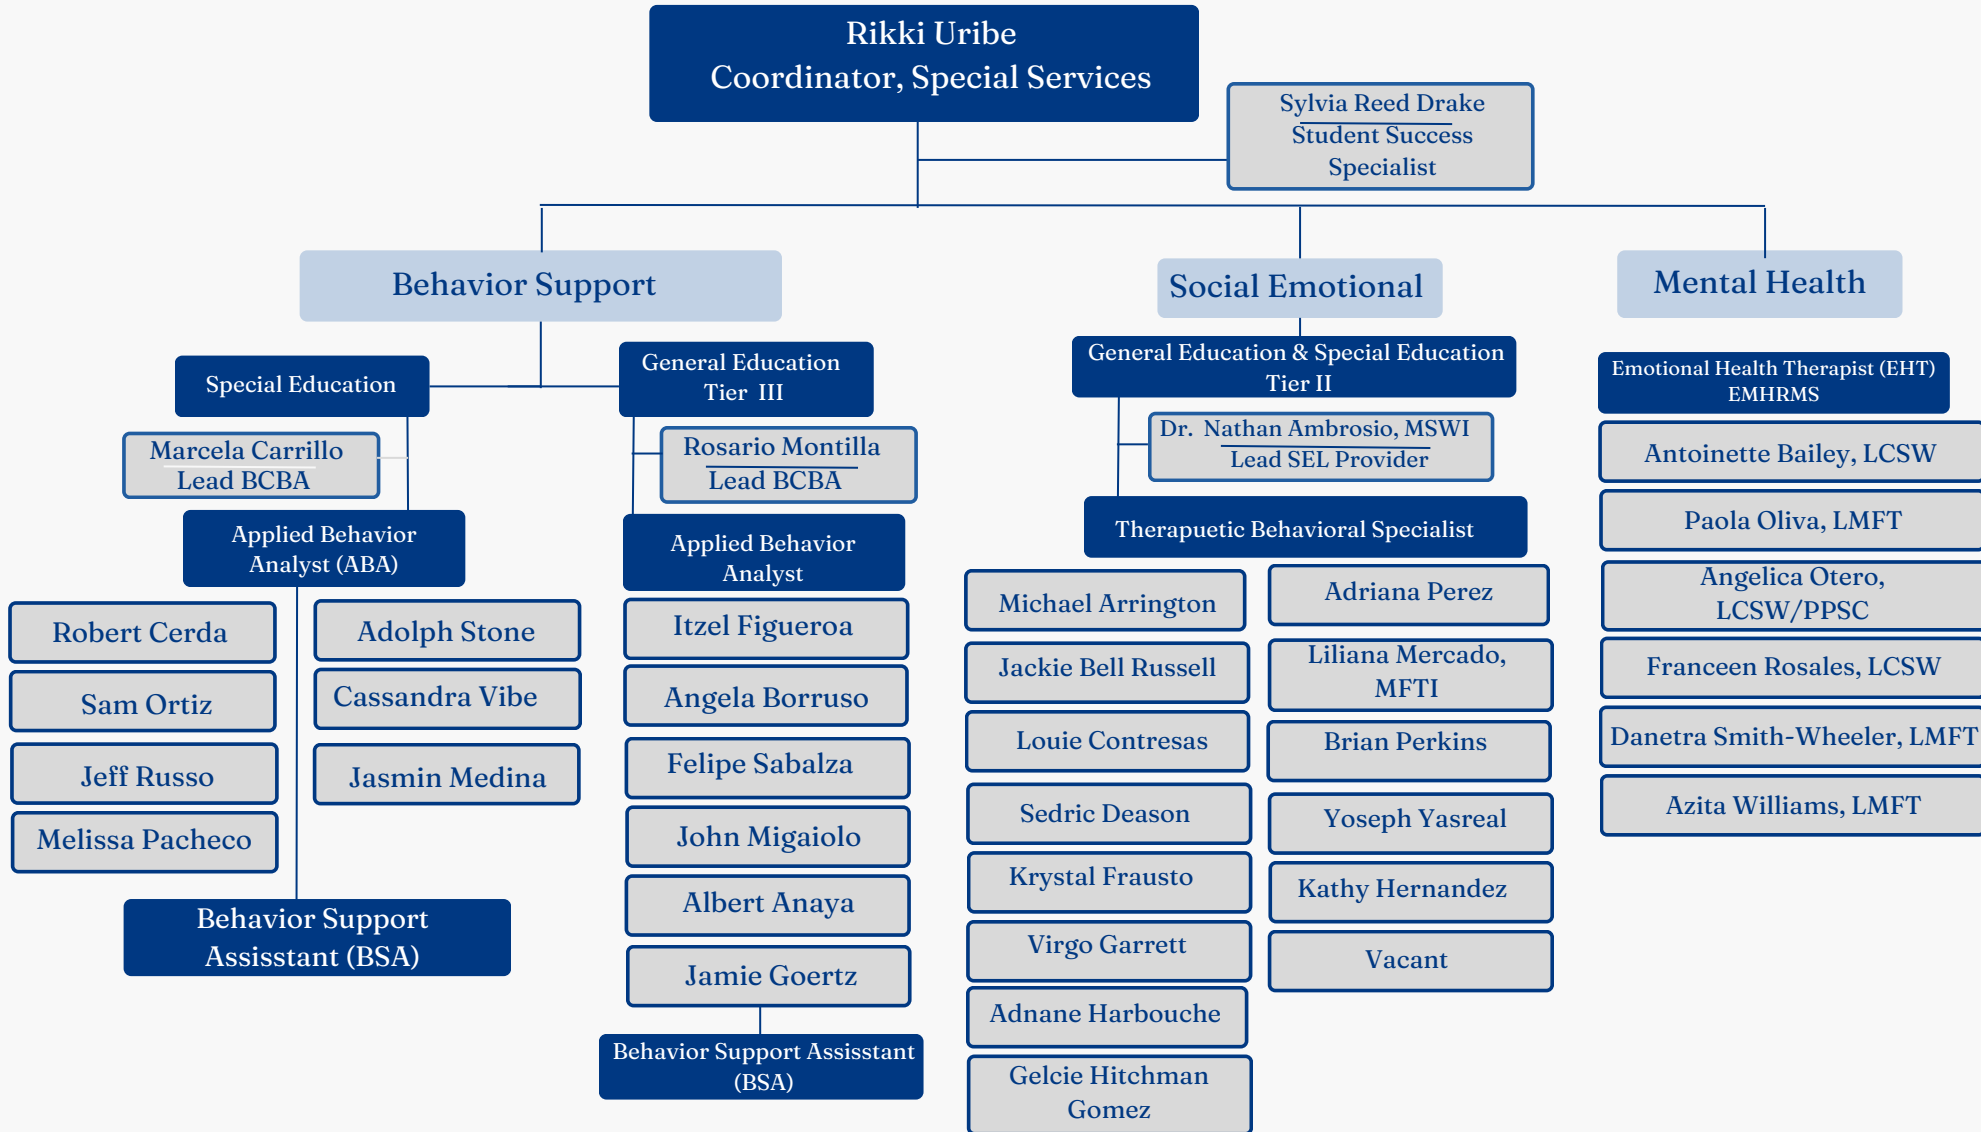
Rikki Uribe
Coordinator, Special Services

Sylvia Reed Drake
Student Success Specialist

Behavior Support

Social Emotional

Mental Health

Special Education

Marcela Carrillo
Lead BCBA

Applied Behavior Analyst (ABA)

Robert Cerda

Sam Ortiz

Jeff Russo

Melissa Pacheco

Adolph Stone

Cassandra Vibe

Jasmin Medina

Behavior Support Assistant (BSA)

General Education Tier III

Rosario Montilla
Lead BCBA

Applied Behavior Analyst

Itzel Figueroa

Angela Borruso

Felipe Sabalza

John Migaiolo

Albert Anaya

Jamie Goertz

Behavior Support Assisstant (BSA)

General Education & Special Education Tier II

Dr. Nathan Ambrosio, MSWI
Lead SEL Provider

Therapeutic Behavioral Specialist

Michael Arrington

Jackie Bell Russell

Louie Contresas

Sedric Deason

Krystal Frausto

Virgo Garrett

Adnane Harbouche

Gelcie Hitchman Gomez

Adriana Perez

Liliana Mercado, MFTI

Brian Perkins

Yoseph Yasreal

Kathy Hernandez

Vacant

Emotional Health Therapist (EHT) EMHRMS

Antoinette Bailey, LCSW

Paola Oliva, LMFT

Angelica Otero, LCSW/PPSC

Franceen Rosales, LCSW

Danetra Smith-Wheeler, LMFT

Azita Williams, LMFT